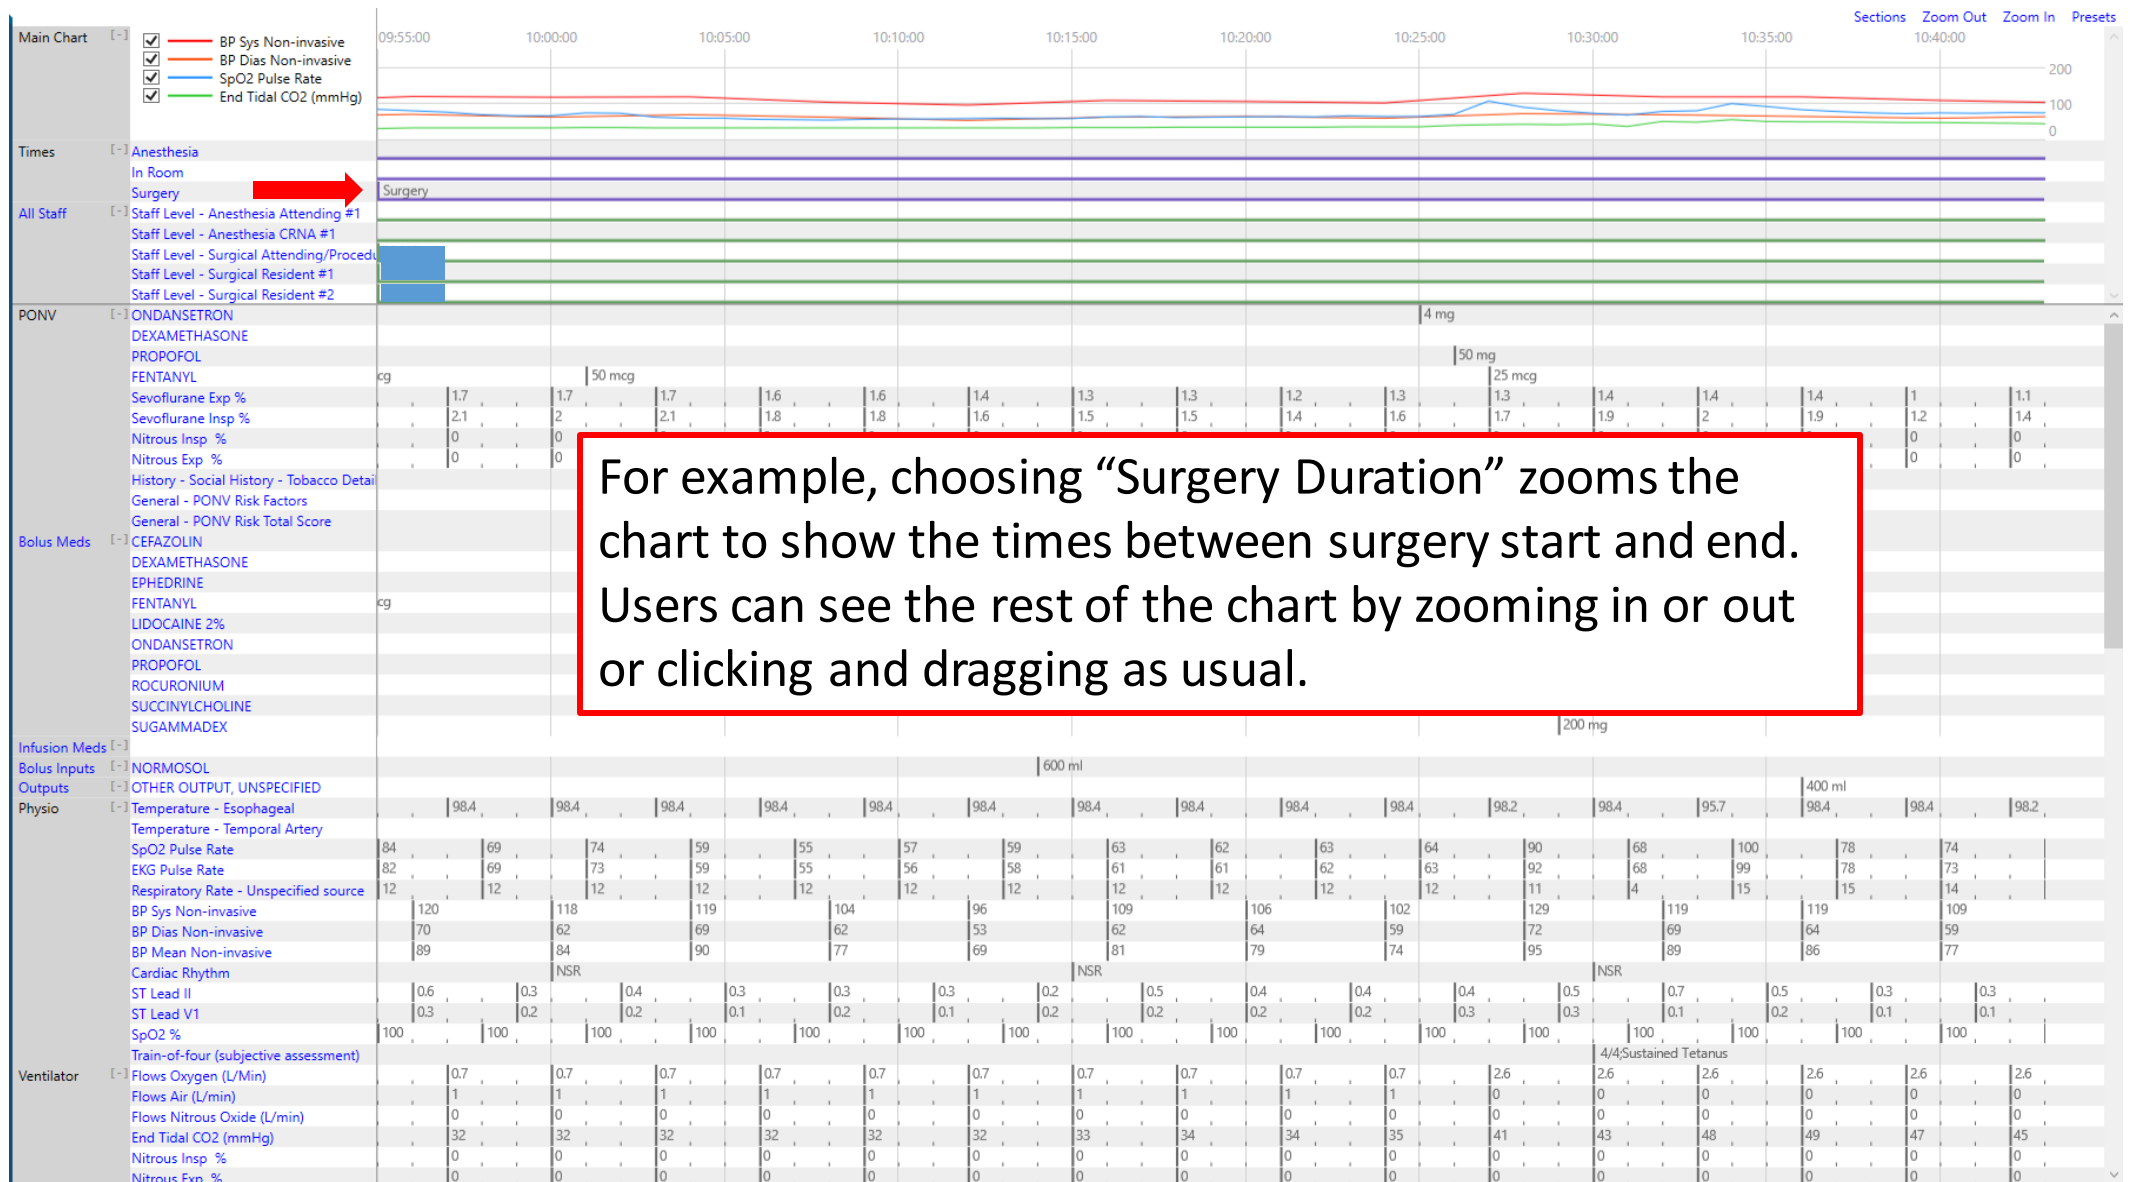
Sections Zoom Out Zoom In Presets

Main Chart [-]
BP Sys Non-invasive
BP Dias Non-invasive
SpO2 Pulse Rate
End Tidal CO2 (mmHg)

09:55:00 10:00:00 10:05:00 10:10:00 10:15:00 10:20:00 10:25:00 10:30:00 10:35:00 10:40:00

200
100
0

Times [-] Anesthesia
In Room
Surgery
Surgery
All Staff [-] Staff Level - Anesthesia Attending #1
Staff Level - Anesthesia CRNA #1
Staff Level - Surgical Attending/Procedu
Staff Level - Surgical Resident #1
Staff Level - Surgical Resident #2

PONV [-] ONDANSETRON 4 mg
DEXAMETHASONE
PROPOFOL 50 mg
FENTANYL cg 50 mcg 25 mcg
Sevoflurane Exp % 1.7 1.7 1.7 1.6 1.6 1.4 1.3 1.3 1.2 1.3 1.3 1.4 1.4 1.4 1 1.1
Sevoflurane Insp % 2.1 2 2.1 1.8 1.8 1.6 1.5 1.5 1.4 1.6 1.7 1.9 2 1.9 1.2 1.4
Nitrous Insp % 0 0 0 0
Nitrous Exp % 0 0 0 0
History - Social History - Tobacco Detai
General - PONV Risk Factors
General - PONV Risk Total Score
Bolus Meds [-] CEFAZOLIN
DEXAMETHASONE
EPHEDRINE
FENTANYL cg
LIDOCAINE 2%
ONDANSETRON
PROPOFOL
ROCURONIUM
SUCCINYLCHOLINE
SUGAMMADEX 200 mg

For example, choosing “Surgery Duration” zooms the chart to show the times between surgery start and end. Users can see the rest of the chart by zooming in or out or clicking and dragging as usual.

Infusion Meds [-]
Bolus Inputs [-] NORMOSOL 600 ml
Outputs [-] OTHER OUTPUT, UNSPECIFIED 400 ml
Physio [-] Temperature - Esophageal 98.4 98.4 98.4 98.4 98.4 98.4 98.4 98.4 98.4 98.4 98.2 98.4 95.7 98.4 98.4 98.2
Temperature - Temporal Artery
SpO2 Pulse Rate 84 69 74 59 55 57 59 63 62 63 64 90 68 100 78 74
EKG Pulse Rate 82 69 73 59 55 56 58 61 61 62 63 92 68 99 78 73
Respiratory Rate - Unspecified source 12 12 12 12 12 12 12 12 12 12 12 11 4 15 15 14
BP Sys Non-invasive 120 118 119 104 96 109 106 102 129 119 119 109
BP Dias Non-invasive 70 62 69 62 53 62 64 59 72 69 64 59
BP Mean Non-invasive 89 84 90 77 69 81 79 74 95 89 86 77
Cardiac Rhythm NSR NSR NSR
ST Lead II 0.6 0.3 0.4 0.3 0.3 0.3 0.2 0.5 0.4 0.4 0.4 0.5 0.7 0.5 0.3 0.3
ST Lead V1 0.3 0.2 0.2 0.1 0.2 0.1 0.2 0.2 0.2 0.2 0.3 0.3 0.1 0.2 0.1 0.1
SpO2 % 100 100 100 100 100 100 100 100 100 100 100 100 100 100 100 100
Train-of-four (subjective assessment) 4/4;Sustained Tetanus
Ventilator [-] Flows Oxygen (L/Min) 0.7 0.7 0.7 0.7 0.7 0.7 0.7 0.7 0.7 0.7 2.6 2.6 2.6 2.6 2.6 2.6
Flows Air (L/min) 1 1 1 1 1 1 1 1 1 1 0 0 0 0 0 0
Flows Nitrous Oxide (L/min) 0 0 0 0 0 0 0 0 0 0 0 0 0 0 0 0
End Tidal CO2 (mmHg) 32 32 32 32 32 32 33 34 34 35 41 43 48 49 47 45
Nitrous Insp % 0 0 0 0 0 0 0 0 0 0 0 0 0 0 0 0
Nitrous Exp % 0 0 0 0 0 0 0 0 0 0 0 0 0 0 0 0